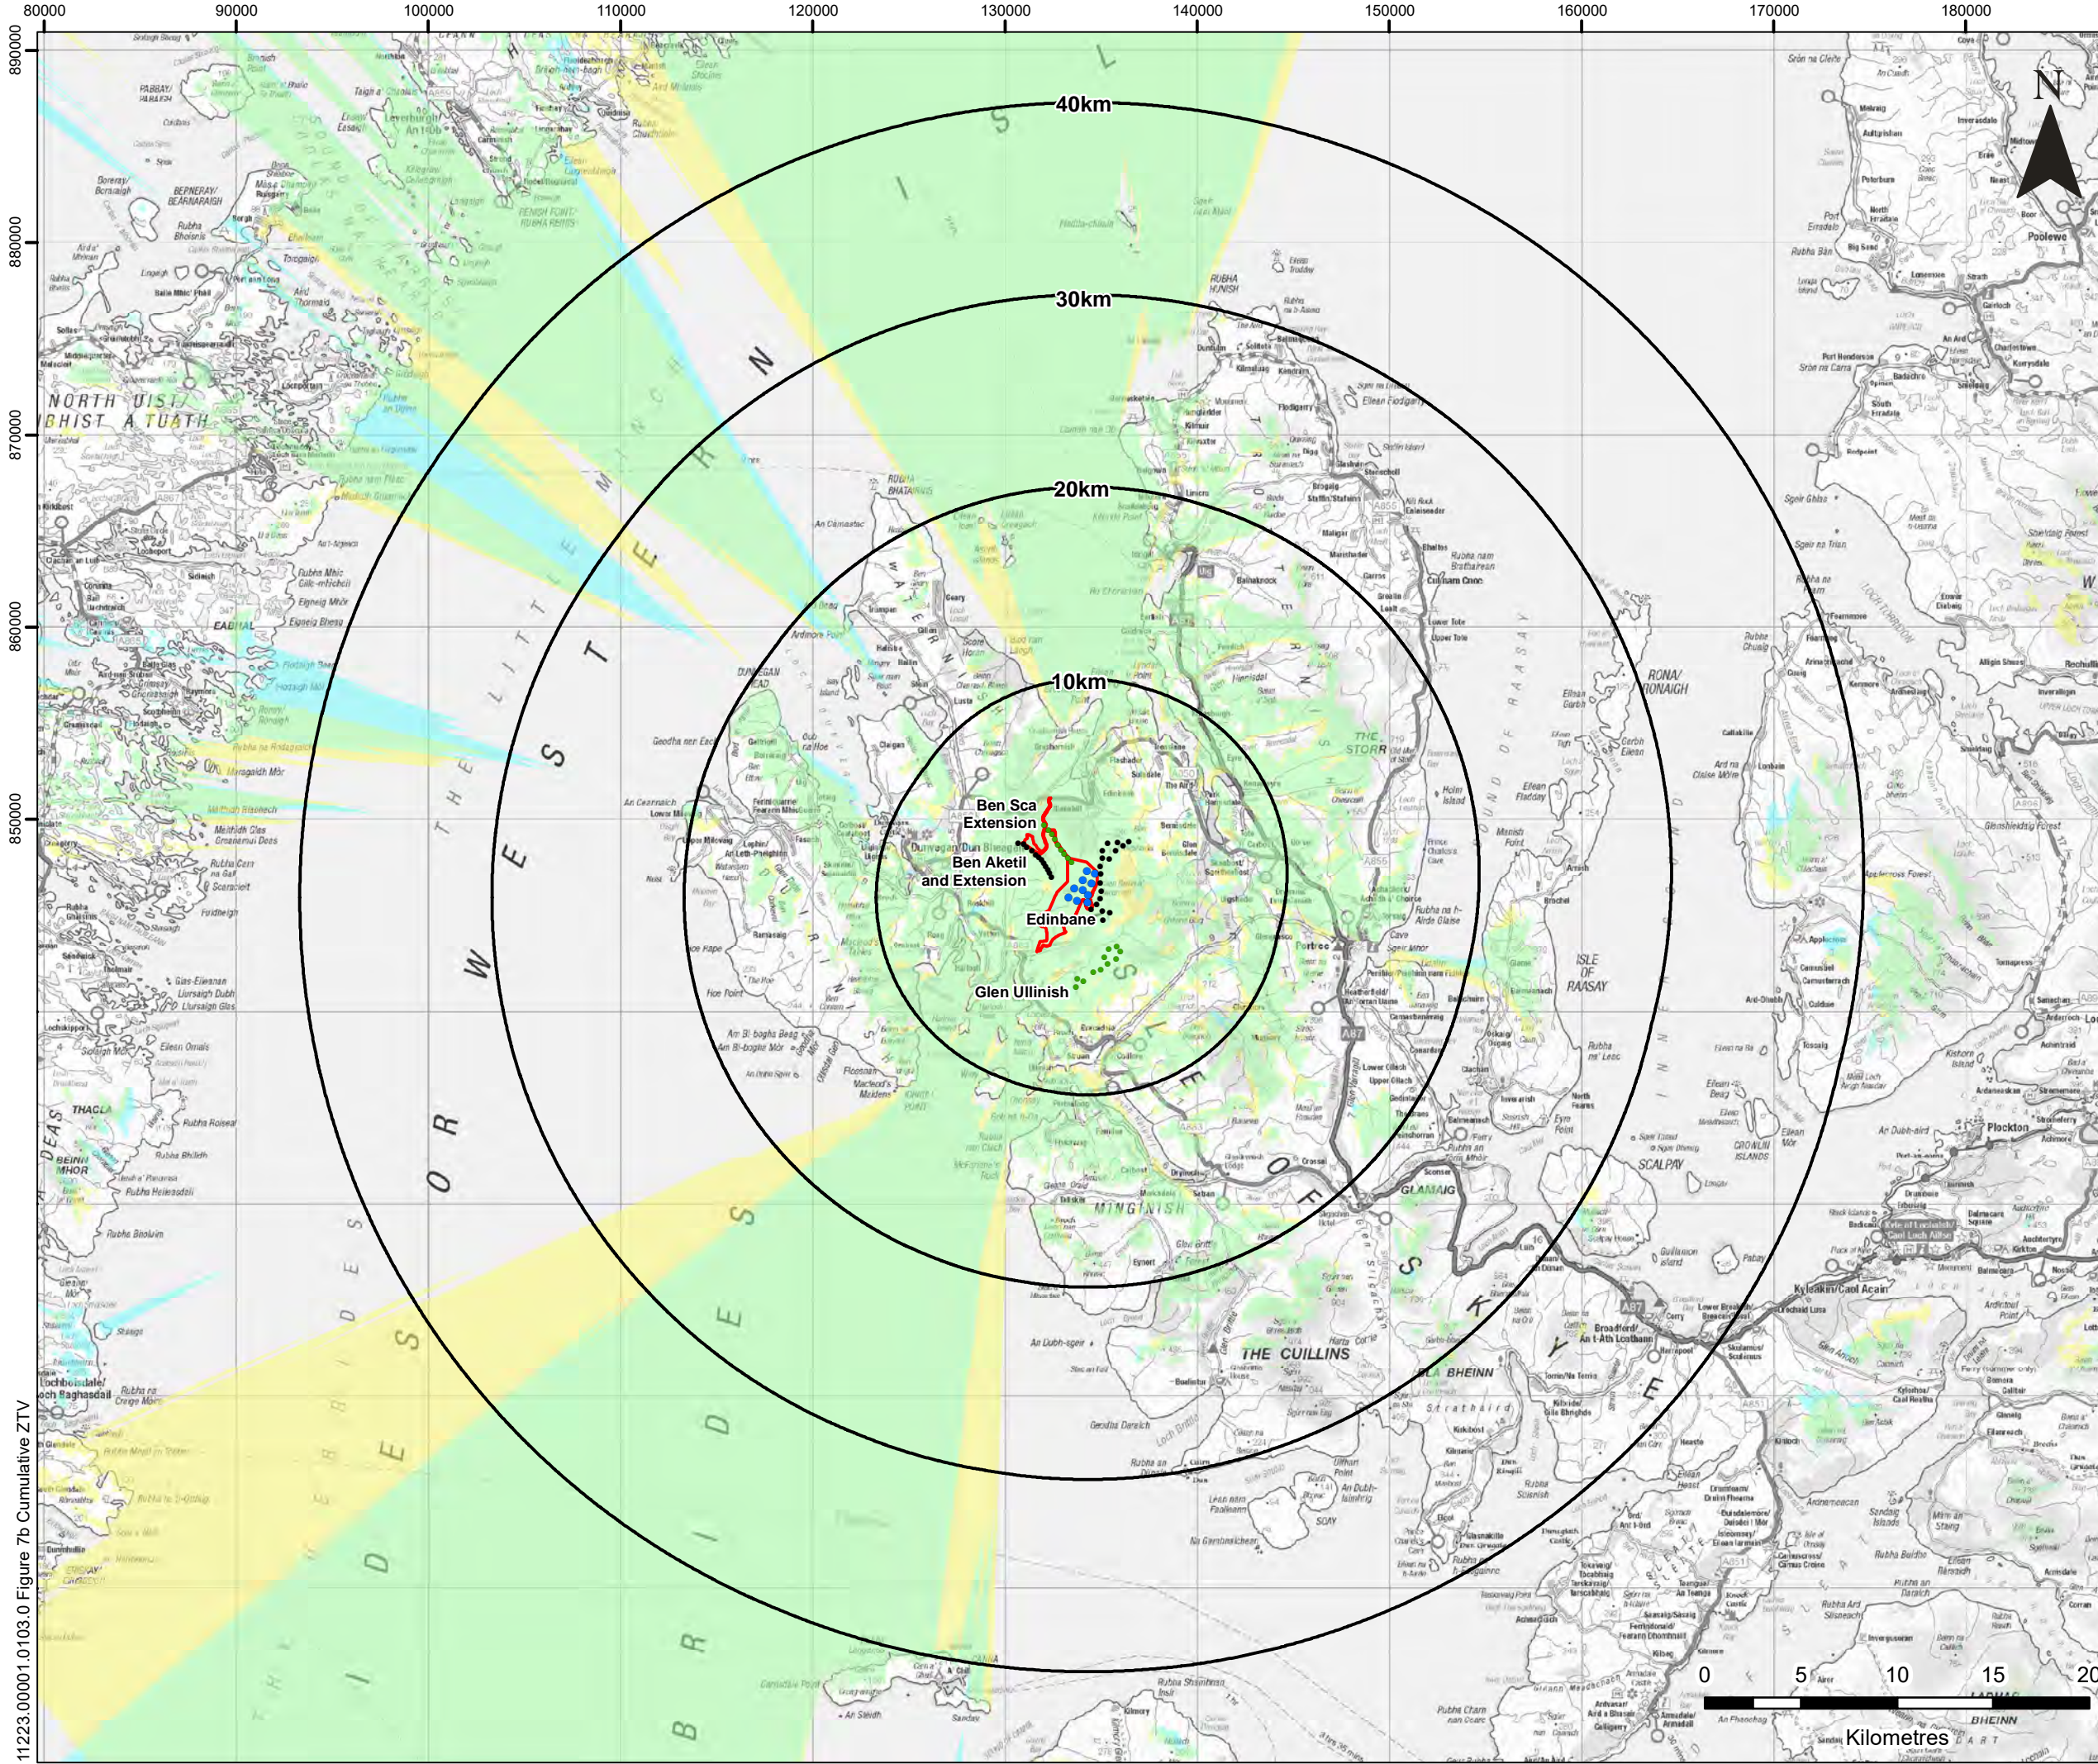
80000 90000 100000 110000 120000 130000 140000 150000 160000 170000 180000

890000 880000 870000 860000 850000

N

40km
30km
20km
10km

Ben Sca Extension
Ben Aketil and Extension
Edinbane
Glen Ullinish

NORTH UIST/ UIBHIST A TUATH

THE LITTLE MINCH

NORTH

SEA OF THE HEBRIDES

ISLE OF SKYE

THE STORR

ISLE OF RAASAY

THE CUILLINS

MINGINISH

0 5 10 15 20
Kilometres

11223.00001.0103.0 Figure 7b Cumulative ZTV